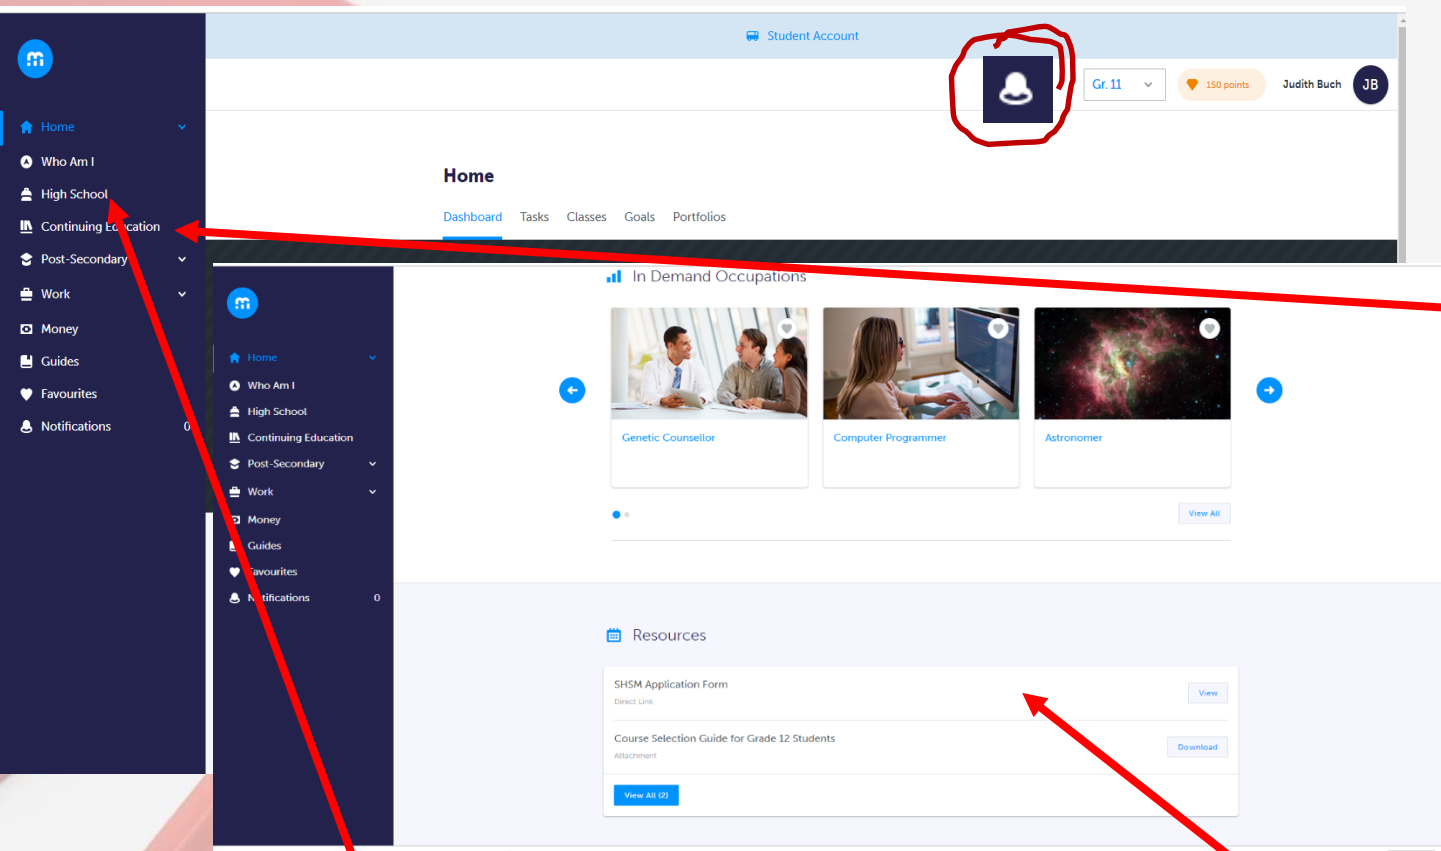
Home
Who Am I
High School
Continuing Education
Post-Secondary
Work
Money
Guides
Favourites
Notifications 0

Student Account

Gr. 11
150 points
Judith Buch
JB

Home
Dashboard Tasks Classes Goals Portfolios

Home
Who Am I
High School
Continuing Education
Post-Secondary
Work
Money
Guides
Favourites
Notifications 0

In Demand Occupations
Genetic Counsellor
Computer Programmer
Astronomer
View All

Resources
SHSM Application Form
Direct Link
View
Course Selection Guide for Grade 12 Students
Attachment
Download
View All (2)